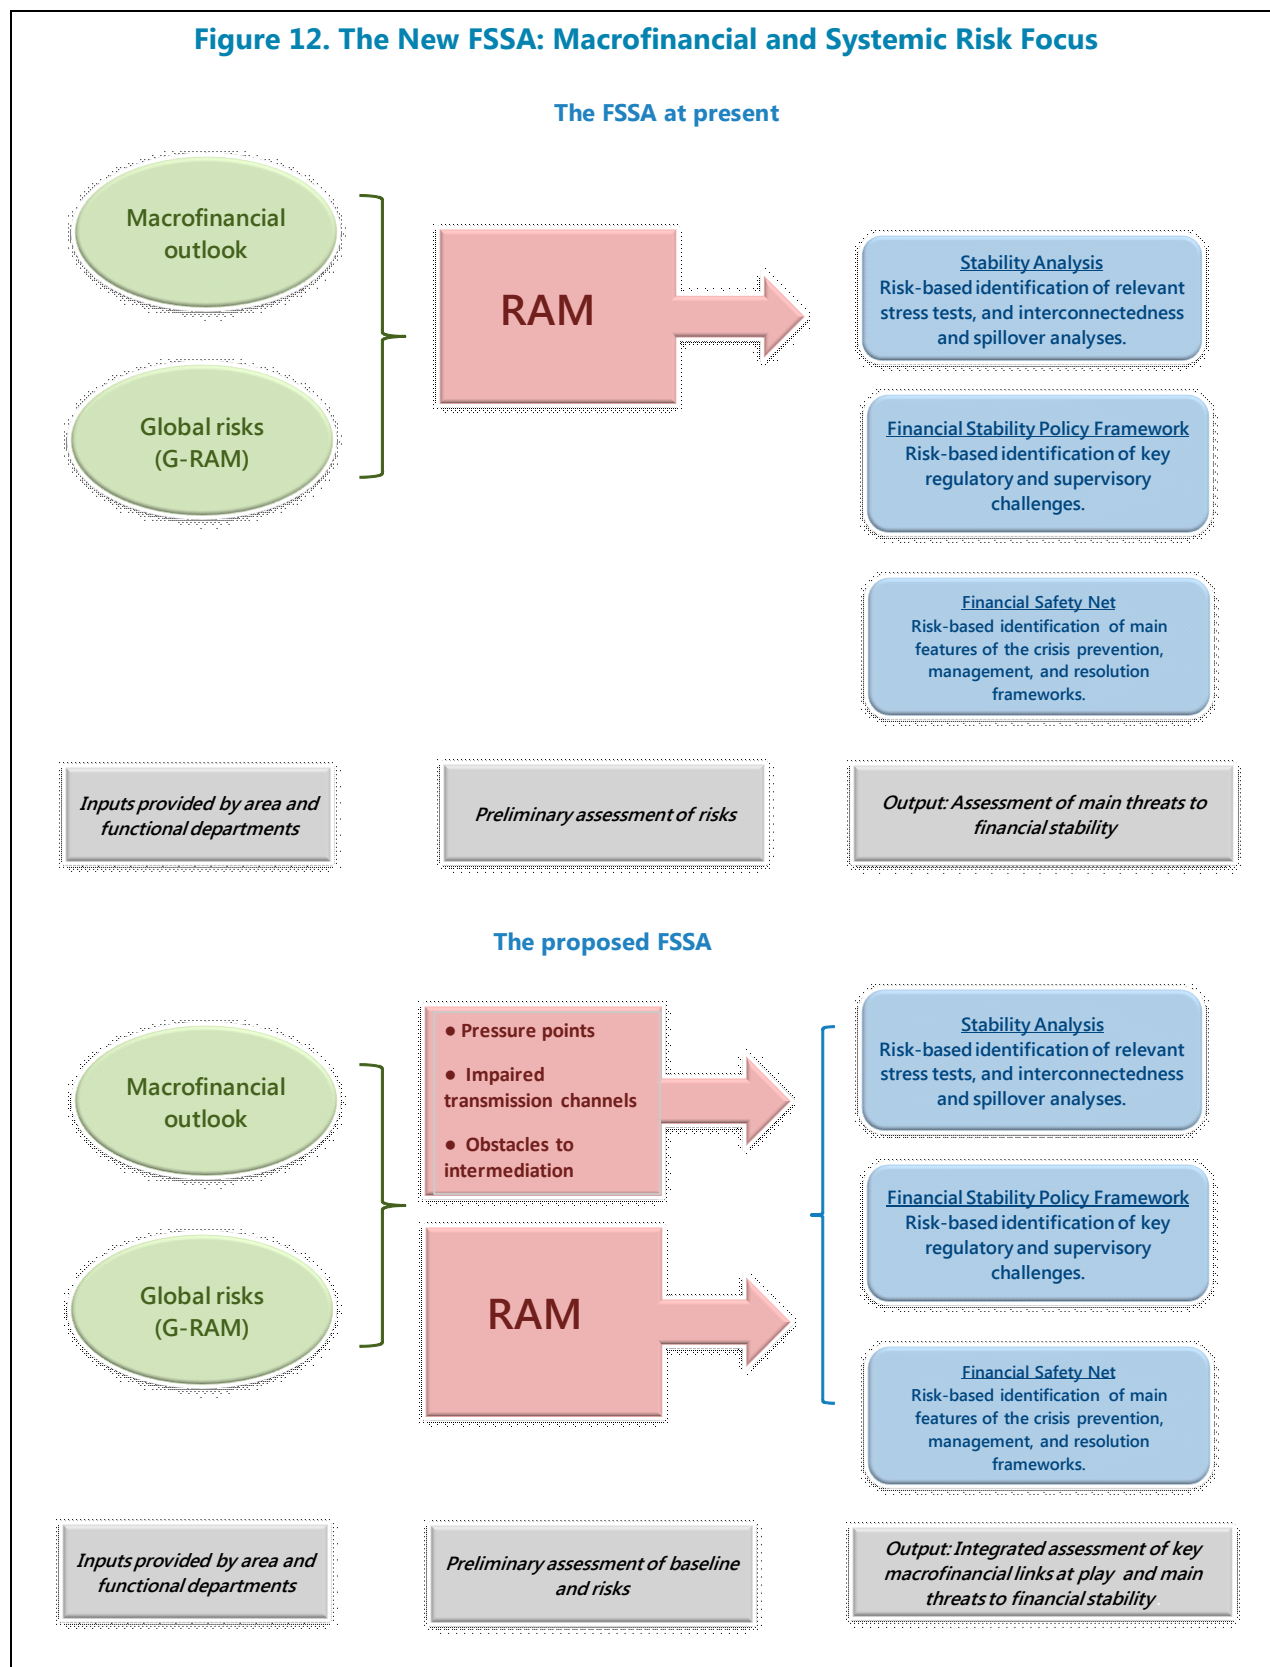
Figure 12. The New FSSA: Macrofinancial and Systemic Risk Focus

The FSSA at present

Macrofinancial outlook

Global risks (G-RAM)

RAM

Stability Analysis
Risk-based identification of relevant stress tests, and interconnectedness and spillover analyses.

Financial Stability Policy Framework
Risk-based identification of key regulatory and supervisory challenges.

Financial Safety Net
Risk-based identification of main features of the crisis prevention, management, and resolution frameworks.

Inputs provided by area and functional departments

Preliminary assessment of risks

Output: Assessment of main threats to financial stability

The proposed FSSA

Macrofinancial outlook

Global risks (G-RAM)

• Pressure points
• Impaired transmission channels
• Obstacles to intermediation

RAM

Stability Analysis
Risk-based identification of relevant stress tests, and interconnectedness and spillover analyses.

Financial Stability Policy Framework
Risk-based identification of key regulatory and supervisory challenges.

Financial Safety Net
Risk-based identification of main features of the crisis prevention, management, and resolution frameworks.

Inputs provided by area and functional departments

Preliminary assessment of baseline and risks

Output: Integrated assessment of key macrofinancial links at play and main threats to financial stability